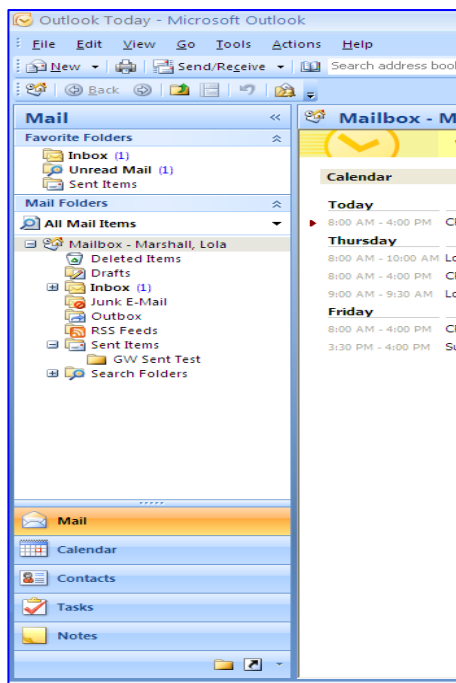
Outlook Today - Microsoft Outlook

File Edit View Go Tools Actions Help

New Send/Receive Search address book

Back

Mail

Favorite Folders

Inbox (1)
Unread Mail (1)
Sent Items

Mail Folders

All Mail Items

Mailbox - Marshall, Lola
Deleted Items
Drafts
Inbox (1)
Junk E-Mail
Outbox
RSS Feeds
Sent Items
GW Sent Test
Search Folders

Mail
Calendar
Contacts
Tasks
Notes

Mailbox - M

Calendar

Today
8:00 AM - 4:00 PM Cl
Thursday
8:00 AM - 10:00 AM Lo
8:00 AM - 4:00 PM Cl
9:00 AM - 9:30 AM Lo
Friday
8:00 AM - 4:00 PM Cl
3:30 PM - 4:00 PM Su